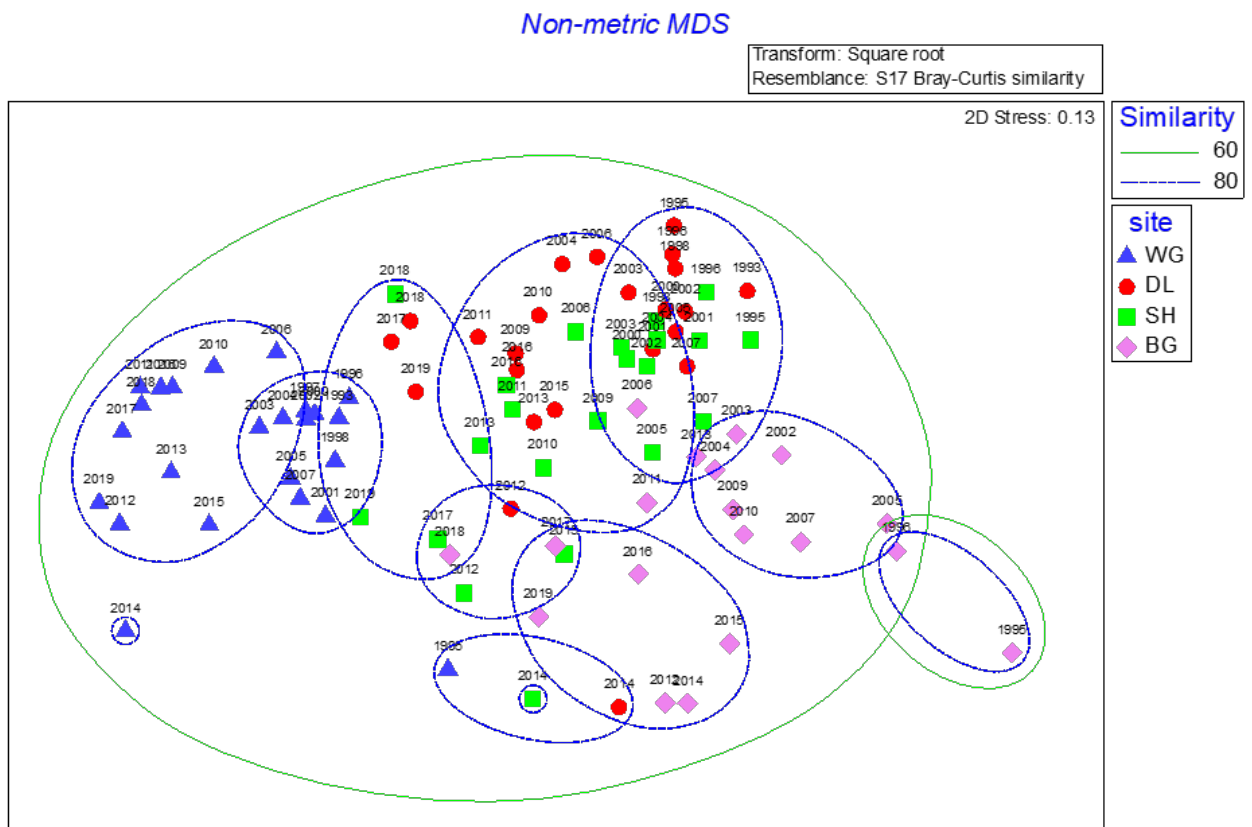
Non-metric MDS

Transform: Square root
Resemblance: S17 Bray-Curtis similarity

2D Stress: 0.13

Similarity
60
80

site
WG
DL
SH
BG

1995
1996
1998
2006
2004
1996
1993
2003
2009
2002
2010
1995
1995
2018
2018
2006
2003
2001
2017
2011
2009
2000
2001
2010
2006
2016
2002
2007
2012
2009
2018
2019
2011
2015
2006
1996
2003
2013
2009
2007
2003
2013
2002
2005
2010
2013
2004
2002
2010
2013
2019
2005
2007
2012
2007
2001
2019
2015
2005
2017
2018
2012
2007
2016
2012
2019
2014
2015
1996
1996
1995
2014
2014
2012
2014